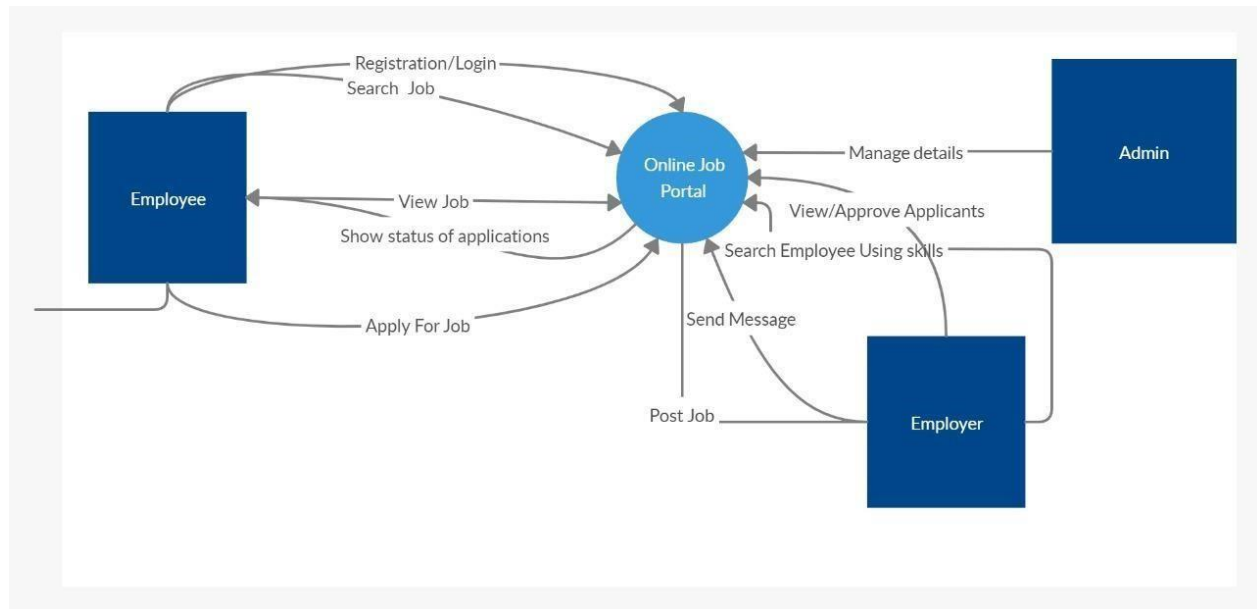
Registration/Login
Search Job
Employee
View Job
Show status of applications
Apply For Job
Online Job Portal
Manage details
Admin
View/Approve Applicants
Search Employee Using skills
Send Message
Post Job
Employer